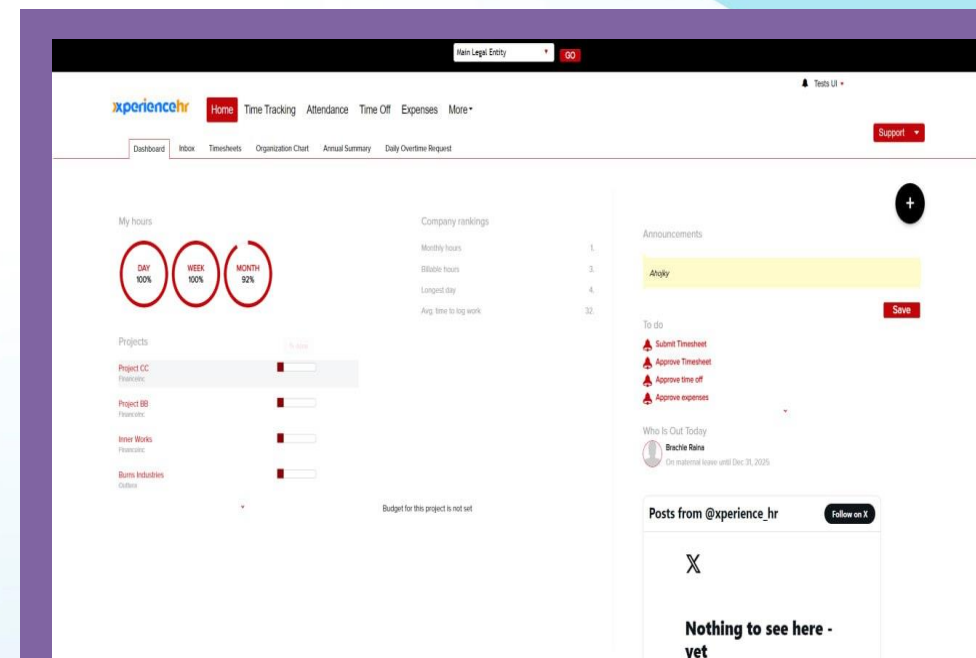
Main Legal Entity GO

Tests UI

xperiencehr Home Time Tracking Attendance Time Off Expenses More

Support

Dashboard Inbox Timesheets Organization Chart Annual Summary Daily Overtime Request

My hours

DAY 100%
WEEK 100%
MONTH 92%

Company rankings

| | |
|---|---|
| Monthly hours | 1. |
| Billable hours | 3. |
| Longest day | 4. |
| Avg. time to log work | 32. |

Projects

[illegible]

Project CC
Financeinc

Project BB
Financeinc

Inner Works
Financeinc

Burns Industries
Outfaces

Budget for this project is not set

Announcements

Ahojky

Save

To do

Submit Timesheet
Approve Timesheet
Approve time off
Approve expenses

Who Is Out Today

Brachie Raina
On maternal leave until Dec 31, 2025

Posts from @xperience_hr

Follow on X

X

Nothing to see here - yet